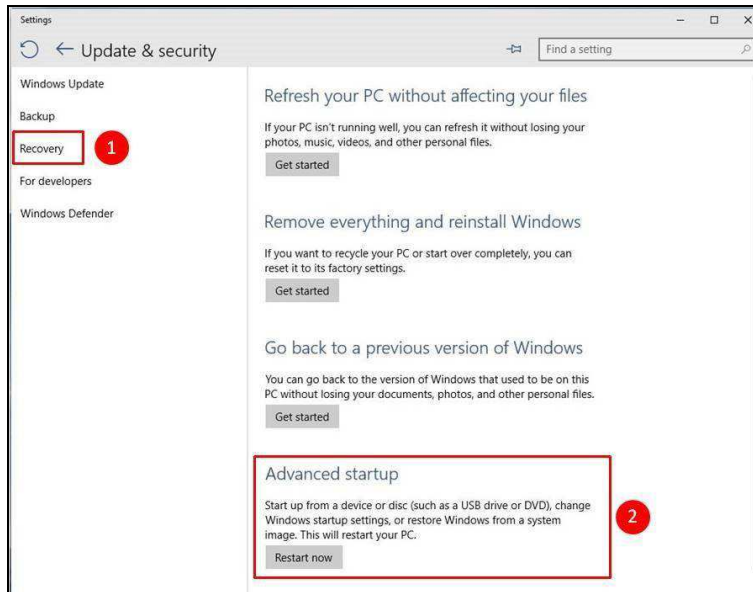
Settings

Update & security

Find a setting

Windows Update

Backup

Recovery

1

For developers

Windows Defender

Refresh your PC without affecting your files

If your PC isn't running well, you can refresh it without losing your photos, music, videos, and other personal files.

Get started

Remove everything and reinstall Windows

If you want to recycle your PC or start over completely, you can reset it to its factory settings.

Get started

Go back to a previous version of Windows

You can go back to the version of Windows that used to be on this PC without losing your documents, photos, and other personal files.

Get started

Advanced startup

Start up from a device or disc (such as a USB drive or DVD), change Windows startup settings, or restore Windows from a system image. This will restart your PC.

Restart now

2